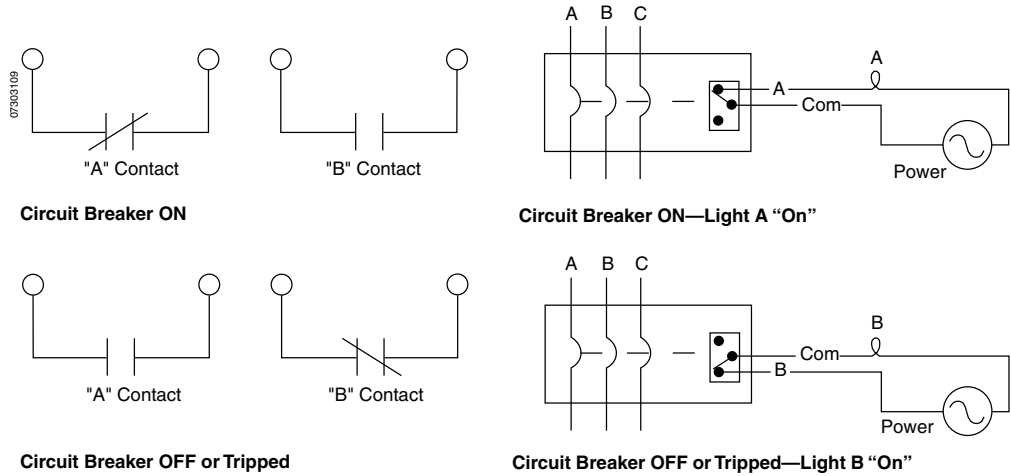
07303109

"A" Contact

"B" Contact

Circuit Breaker ON

A B C

A

A

Com

Power

Circuit Breaker ON—Light A "On"

"A" Contact

"B" Contact

Circuit Breaker OFF or Tripped

A B C

B

Com

B

Power

Circuit Breaker OFF or Tripped—Light B "On"